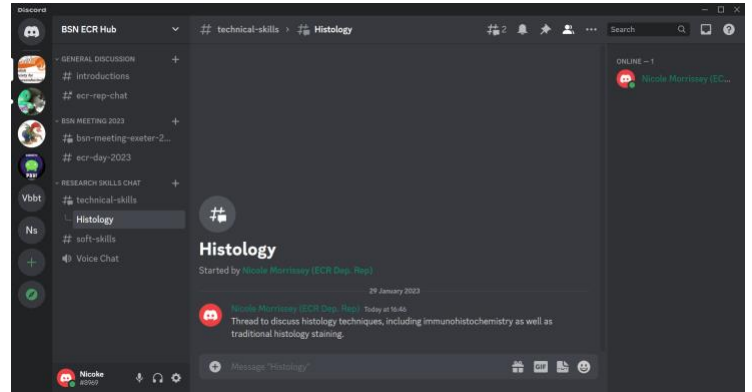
Discord

BSN ECR Hub

GENERAL DISCUSSION
# introductions
# ecr-rep-chat

BSN MEETING 2023
# bsn-meeting-exeter-2...
# ecr-day-2023

RESEARCH SKILLS CHAT
# technical-skills
Histology
# soft-skills
Voice Chat

Vbbt
Ns

Nicole
#8969

# technical-skills > Histology

2

Search

ONLINE — 1
Nicole Morrissey (EC...

Histology
Started by Nicole Morrissey (ECR Dep. Rep)

29 January 2023

Nicole Morrissey (ECR Dep. Rep) Today at 16:46
Thread to discuss histology techniques, including immunohistochemistry as well as traditional histology staining.

Message "Histology"

GIF